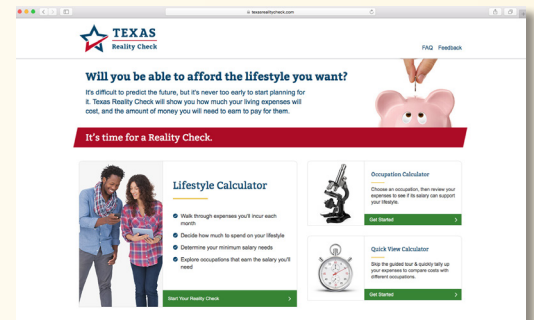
texasrealitycheck.com

TEXAS
Reality Check

FAQ Feedback

Will you be able to afford the lifestyle you want?

It's difficult to predict the future, but it's never too early to start planning for it. Texas Reality Check will show you how much your living expenses will cost, and the amount of money you will need to earn to pay for them.

It's time for a Reality Check.

Lifestyle Calculator

Walk through expenses you'll incur each month

Decide how much to spend on your lifestyle

Determine your minimum salary needs

Explore occupations that earn the salary you'll need

Start Your Reality Check

Occupation Calculator

Choose an occupation, then review your expenses to see if its salary can support your lifestyle.

Get Started

Quick View Calculator

Skip the guided tour & quickly tally up your expenses to compare costs with different occupations.

Get Started